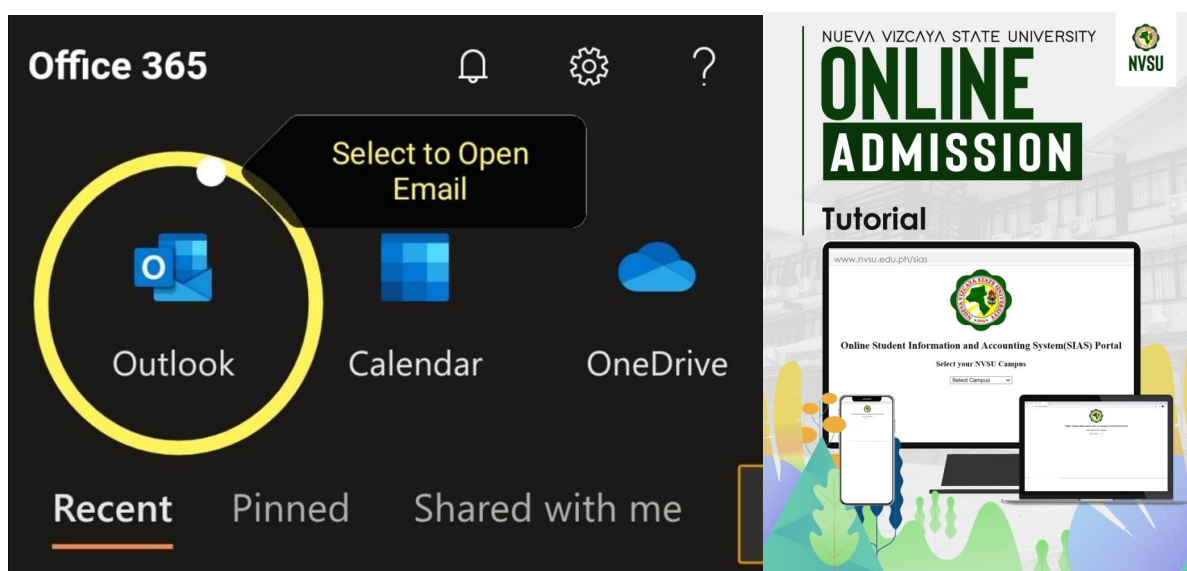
Office 365

?

Select to Open Email

Outlook

Calendar

OneDrive

Recent

Pinned

Shared with me

NUEVA VIZCAYA STATE UNIVERSITY

NVSU

ONLINE

ADMISSION

Tutorial

www.nvsu.edu.ph/sias

Online Student Information and Accounting System(SIAS) Portal

Select your NVSU Campus

Select Campus